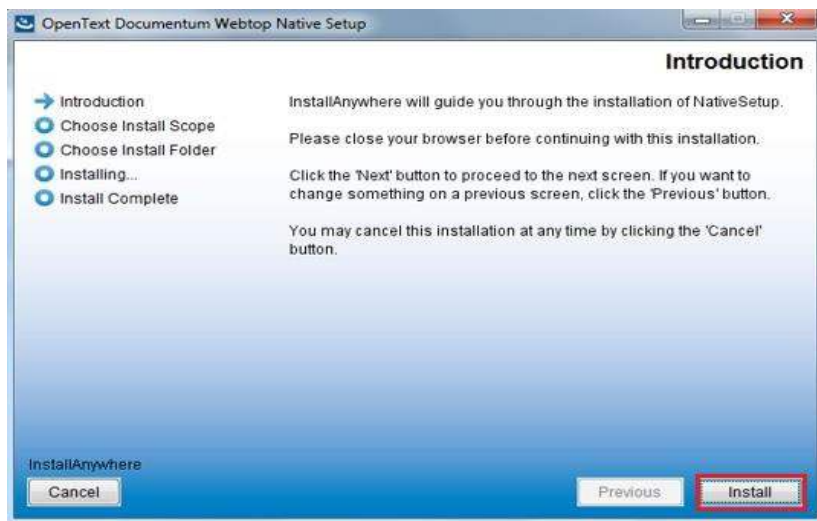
OpenText Documentum Webtop Native Setup

Introduction

Introduction
Choose Install Scope
Choose Install Folder
Installing...
Install Complete

InstallAnywhere will guide you through the installation of NativeSetup.

Please close your browser before continuing with this installation.

Click the 'Next' button to proceed to the next screen. If you want to change something on a previous screen, click the 'Previous' button.

You may cancel this installation at any time by clicking the 'Cancel' button.

InstallAnywhere

Cancel

Previous

Install